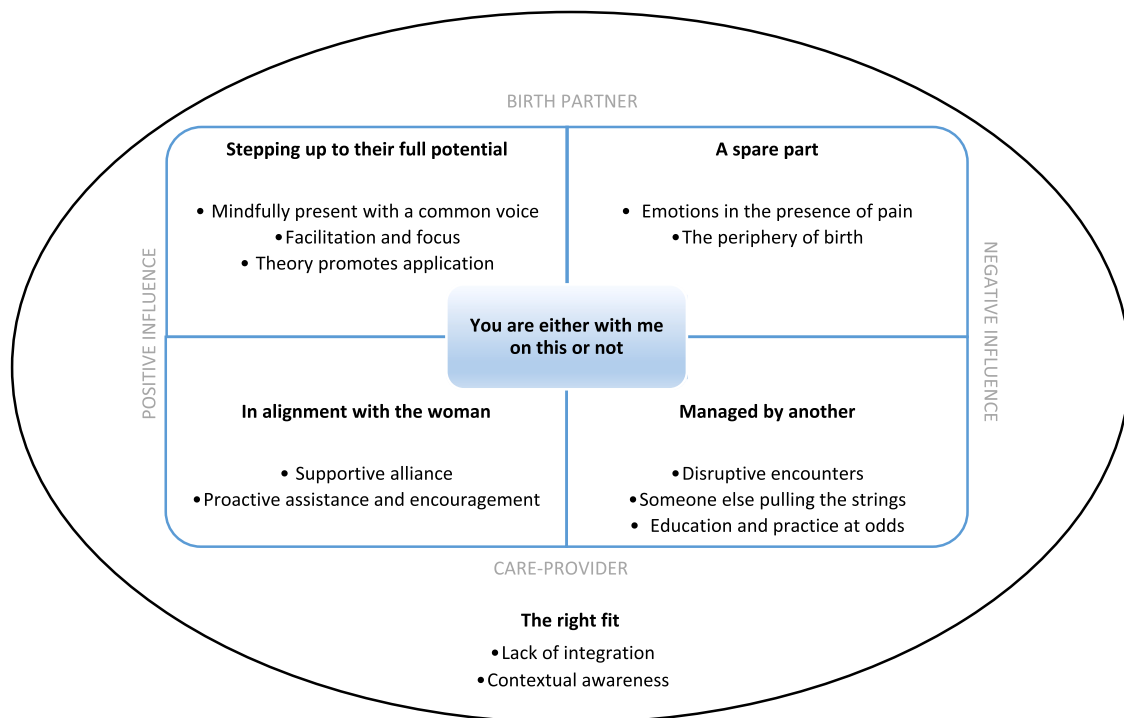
BIRTH PARTNER

POSITIVE INFLUENCE

NEGATIVE INFLUENCE

Stepping up to their full potential

• Mindfully present with a common voice
• Facilitation and focus
• Theory promotes application

A spare part

• Emotions in the presence of pain
• The periphery of birth

You are either with me on this or not

In alignment with the woman

• Supportive alliance
• Proactive assistance and encouragement

Managed by another

• Disruptive encounters
• Someone else pulling the strings
• Education and practice at odds

CARE-PROVIDER

The right fit

• Lack of integration
• Contextual awareness